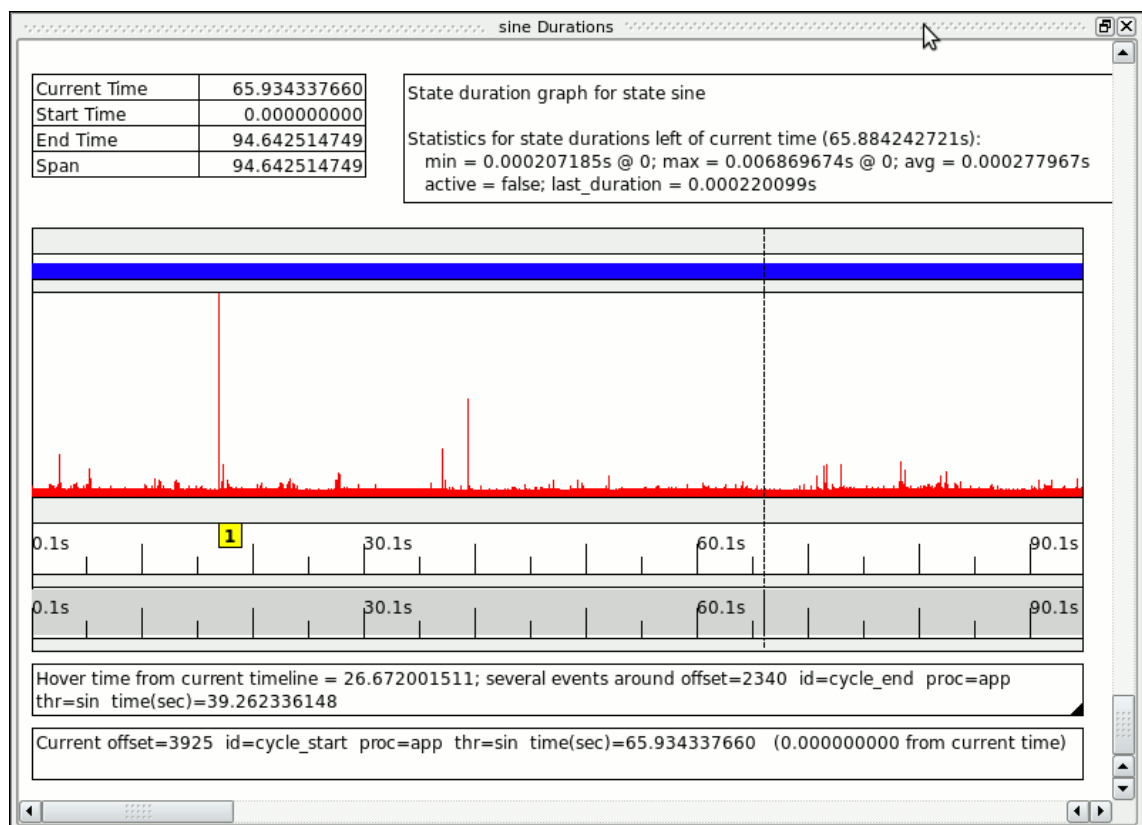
sine Durations

| Current Time | 65.934337660 |
|---|---|
| Start Time | 0.000000000 |
| End Time | 94.642514749 |
| Span | 94.642514749 |

State duration graph for state sine

Statistics for state durations left of current time (65.884242721s):
min = 0.000207185s @ 0; max = 0.006869674s @ 0; avg = 0.000277967s
active = false; last_duration = 0.000220099s

1

0.1s 30.1s 60.1s 90.1s

0.1s 30.1s 60.1s 90.1s

Hover time from current timeline = 26.672001511; several events around offset=2340 id=cycle_end proc=app thr=sin time(sec)=39.262336148

Current offset=3925 id=cycle_start proc=app thr=sin time(sec)=65.934337660 (0.000000000 from current time)